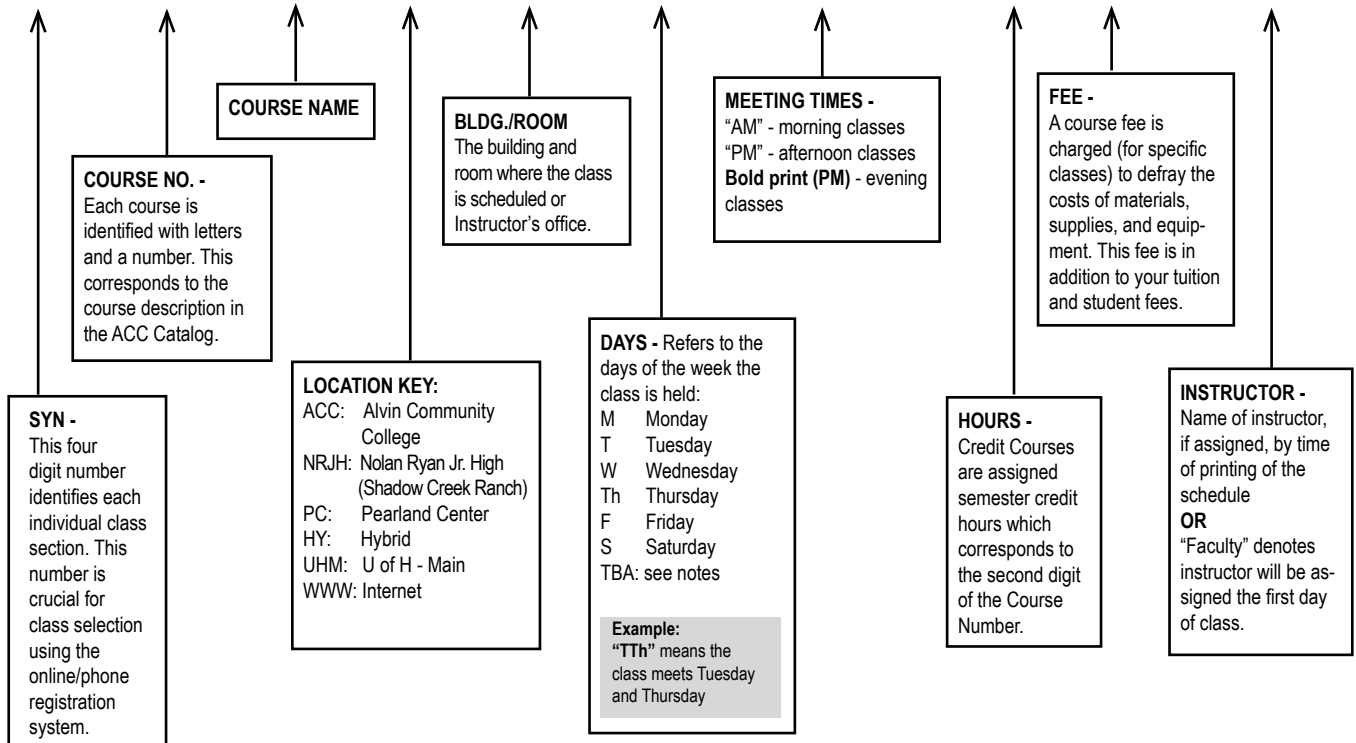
COURSE NAME

COURSE NO. - Each course is identified with letters and a number. This corresponds to the course description in the ACC Catalog.

BLDG./ROOM
The building and room where the class is scheduled or Instructor's office.

MEETING TIMES -
"AM" - morning classes
"PM" - afternoon classes
**Bold print (PM)** - evening classes

FEE -
A course fee is charged (for specific classes) to defray the costs of materials, supplies, and equipment. This fee is in addition to your tuition and student fees.

SYN -
This four digit number identifies each individual class section. This number is crucial for class selection using the online/phone registration system.

LOCATION KEY:
ACC: Alvin Community College
NRJH: Nolan Ryan Jr. High (Shadow Creek Ranch)
PC: Pearland Center
HY: Hybrid
UHM: U of H - Main
WWW: Internet

DAYS - Refers to the days of the week the class is held:
M Monday
T Tuesday
W Wednesday
Th Thursday
F Friday
S Saturday
TBA: see notes

Example:
"TTh" means the class meets Tuesday and Thursday

HOURS -
Credit Courses are assigned semester credit hours which corresponds to the second digit of the Course Number.

INSTRUCTOR -
Name of instructor, if assigned, by time of printing of the schedule
OR
"Faculty" denotes instructor will be assigned the first day of class.